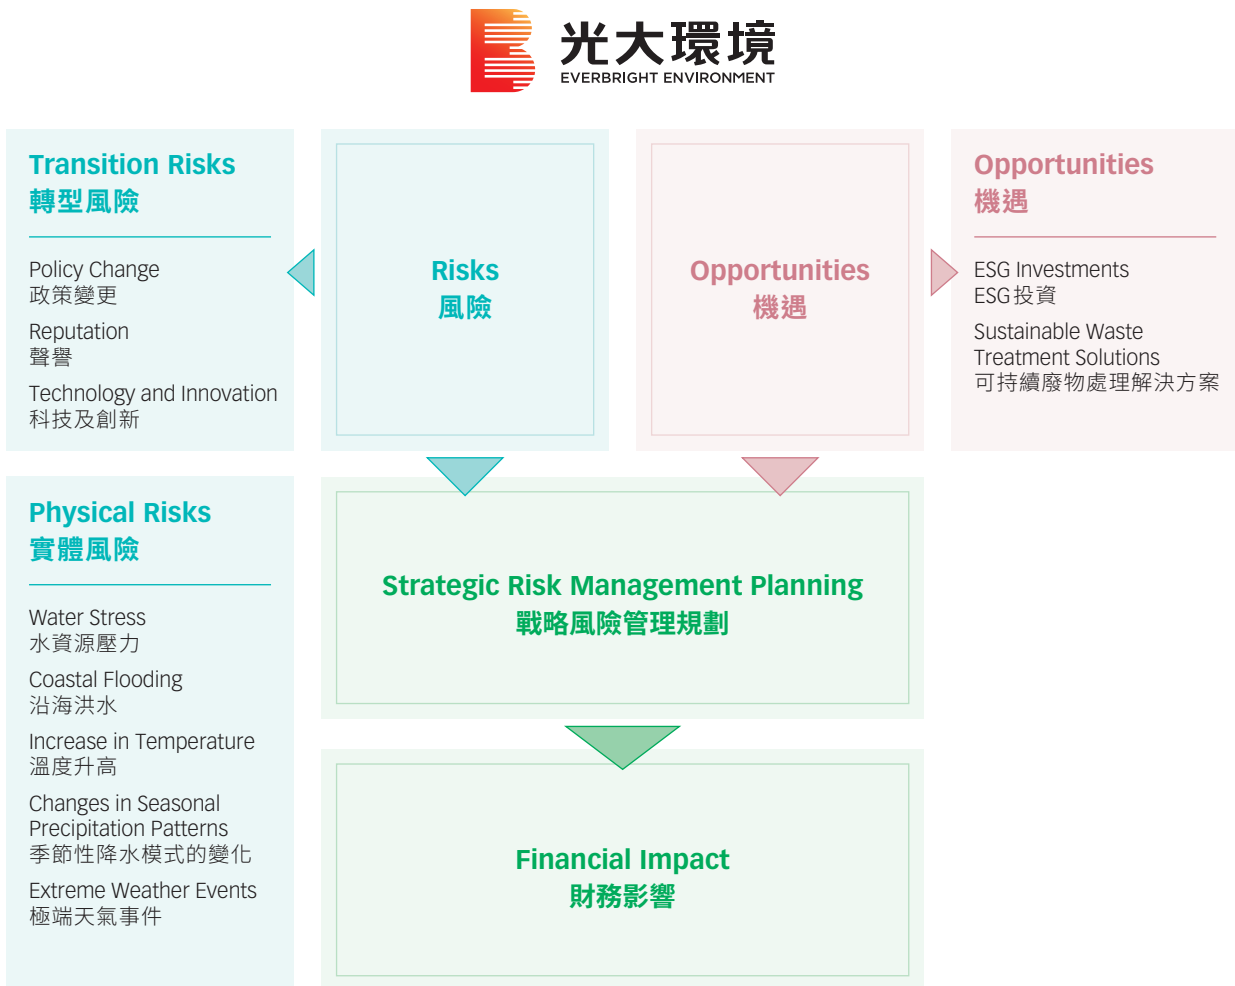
光大環境
EVERBRIGHT ENVIRONMENT

Transition Risks
轉型風險

Policy Change
政策變更

Reputation
聲譽

Technology and Innovation
科技及創新

Risks
風險

Opportunities
機遇

Opportunities
機遇

ESG Investments
ESG投資

Sustainable Waste Treatment Solutions
可持續廢物處理解決方案

Physical Risks
實體風險

Water Stress
水資源壓力

Coastal Flooding
沿海洪水

Increase in Temperature
溫度升高

Changes in Seasonal Precipitation Patterns
季節性降水模式的變化

Extreme Weather Events
極端天氣事件

Strategic Risk Management Planning
戰略風險管理規劃

Financial Impact
財務影響